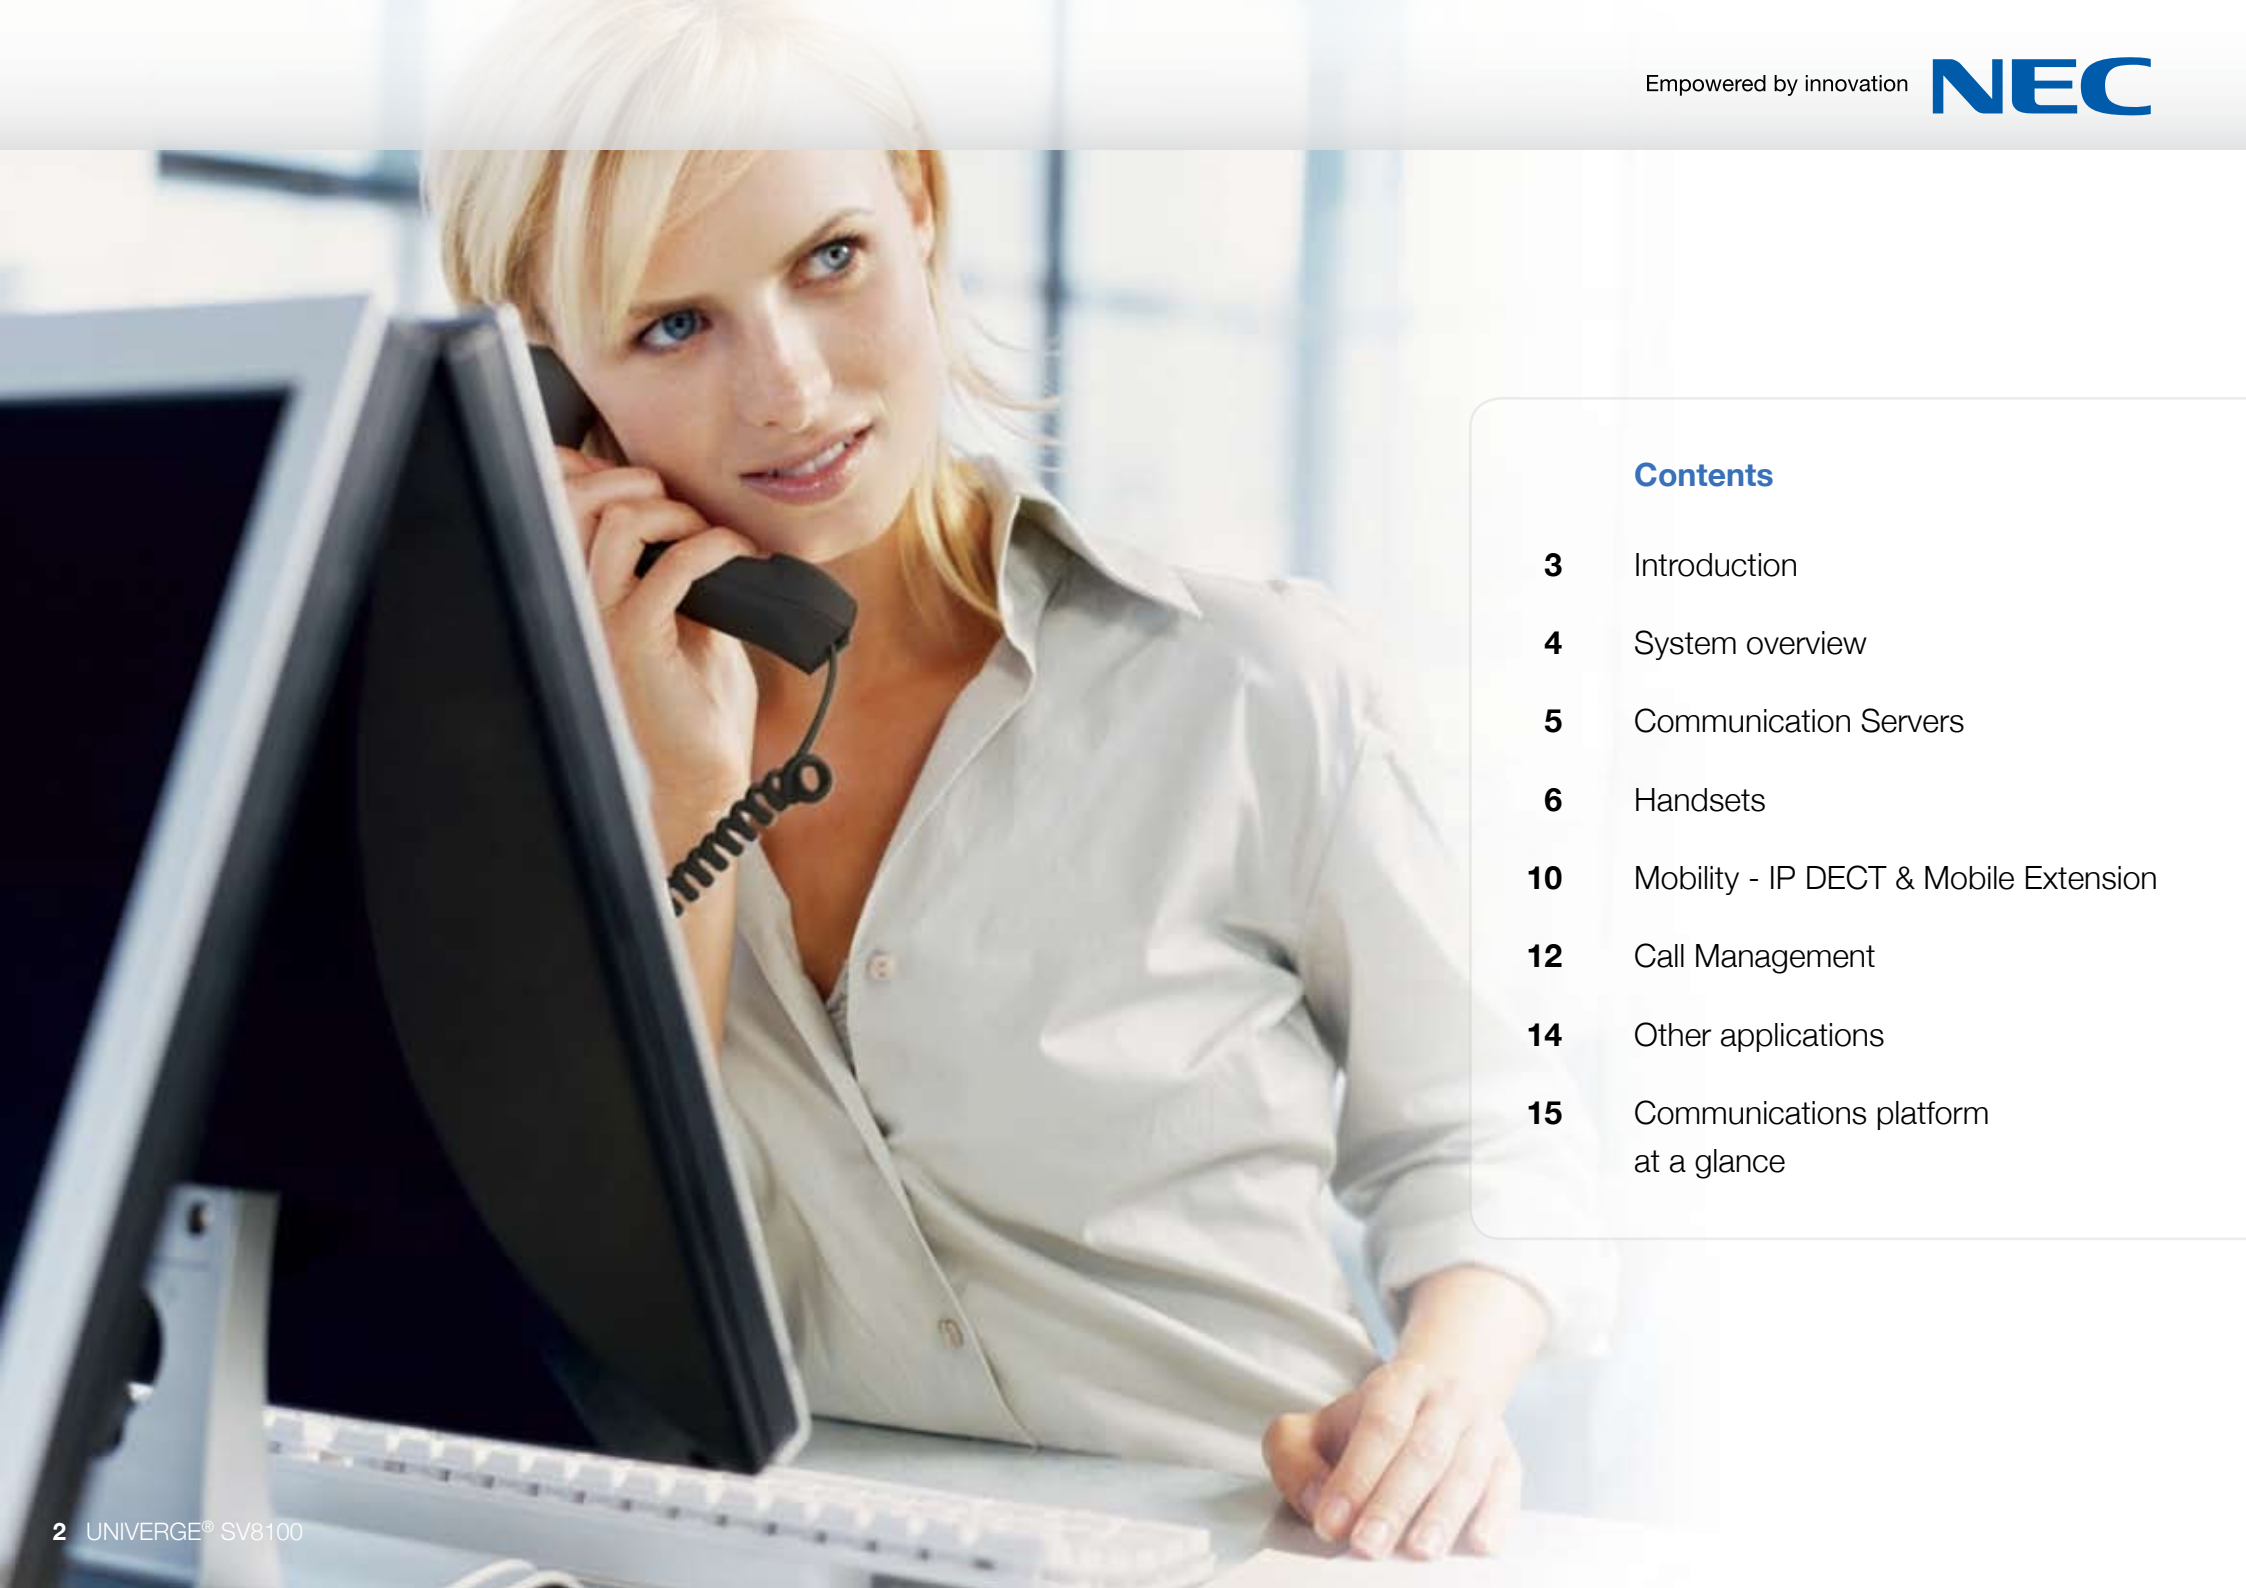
Empowered by innovation NEC

Contents

3 Introduction

4 System overview

5 Communication Servers

6 Handsets

10 Mobility - IP DECT & Mobile Extension

12 Call Management

14 Other applications

15 Communications platform at a glance

2 UNIVERGE® SV8100